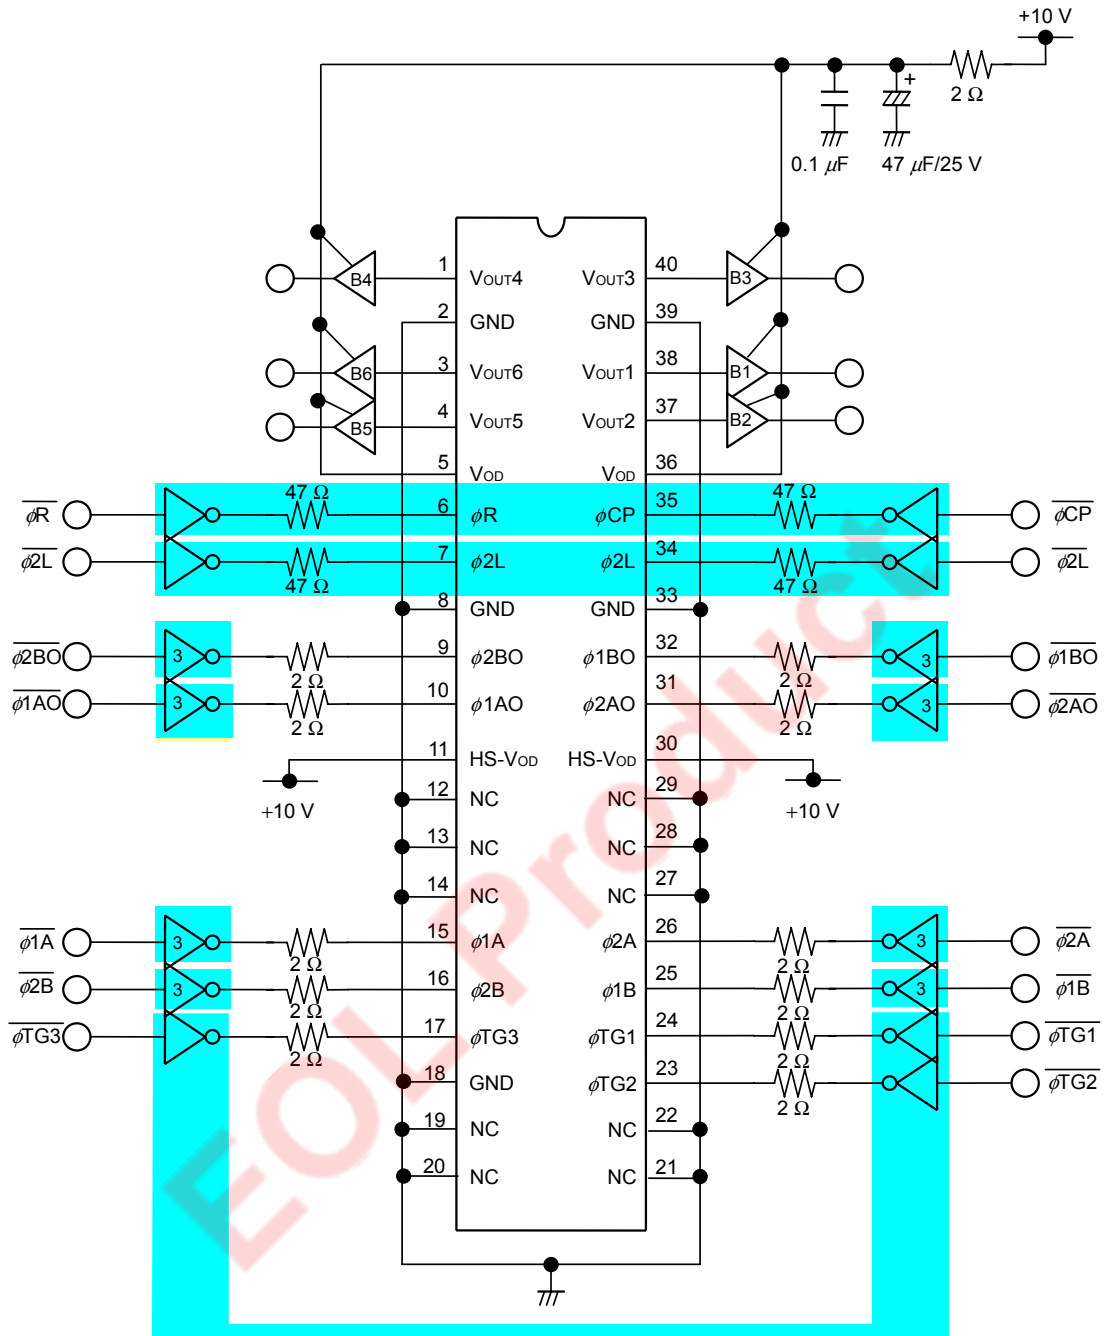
+10 V

2 Ω

0.1 $\mu$F

47 $\mu$F/25 V

B4

1 VOUT4

VOUT3 40

B3

2 GND

GND 39

B6

3 VOUT6

VOUT1 38

B1

B5

4 VOUT5

VOUT2 37

B2

5 VOD

VOD 36

$\overline{\phi R}$

47 Ω

6 $\phi$R

$\phi$CP 35

47 Ω

$\overline{\phi CP}$

$\overline{\phi 2L}$

47 Ω

7 $\phi$2L

$\phi$2L 34

47 Ω

$\overline{\phi 2L}$

8 GND

GND 33

$\overline{\phi 2BO}$

3

2 Ω

9 $\phi$2BO

$\phi$1BO 32

2 Ω

3

$\overline{\phi 1BO}$

$\overline{\phi 1AO}$

3

2 Ω

10 $\phi$1AO

$\phi$2AO 31

2 Ω

3

$\overline{\phi 2AO}$

11 HS-VOD

HS-VOD 30

+10 V

+10 V

12 NC

NC 29

13 NC

NC 28

14 NC

NC 27

$\overline{\phi 1A}$

3

2 Ω

15 $\phi$1A

$\phi$2A 26

2 Ω

3

$\overline{\phi 2A}$

$\overline{\phi 2B}$

3

2 Ω

16 $\phi$2B

$\phi$1B 25

2 Ω

3

$\overline{\phi 1B}$

$\overline{\phi TG3}$

2 Ω

17 $\phi$TG3

$\phi$TG1 24

2 Ω

$\overline{\phi TG1}$

18 GND

$\phi$TG2 23

2 Ω

$\overline{\phi TG2}$

19 NC

NC 22

20 NC

NC 21

EOL Product